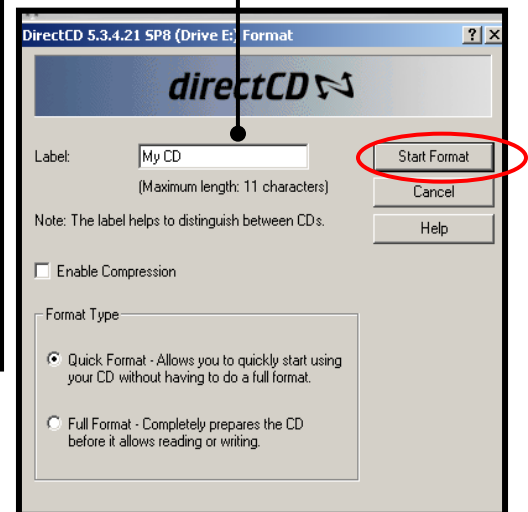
DirectCD 5.3.4.21 SP8 (Drive E:) Format

? X

directCD

Label: My CD

(Maximum length: 11 characters)

Note: The label helps to distinguish between CDs.

Start Format

Cancel

Help

Enable Compression

Format Type

Quick Format - Allows you to quickly start using your CD without having to do a full format.

Full Format - Completely prepares the CD before it allows reading or writing.